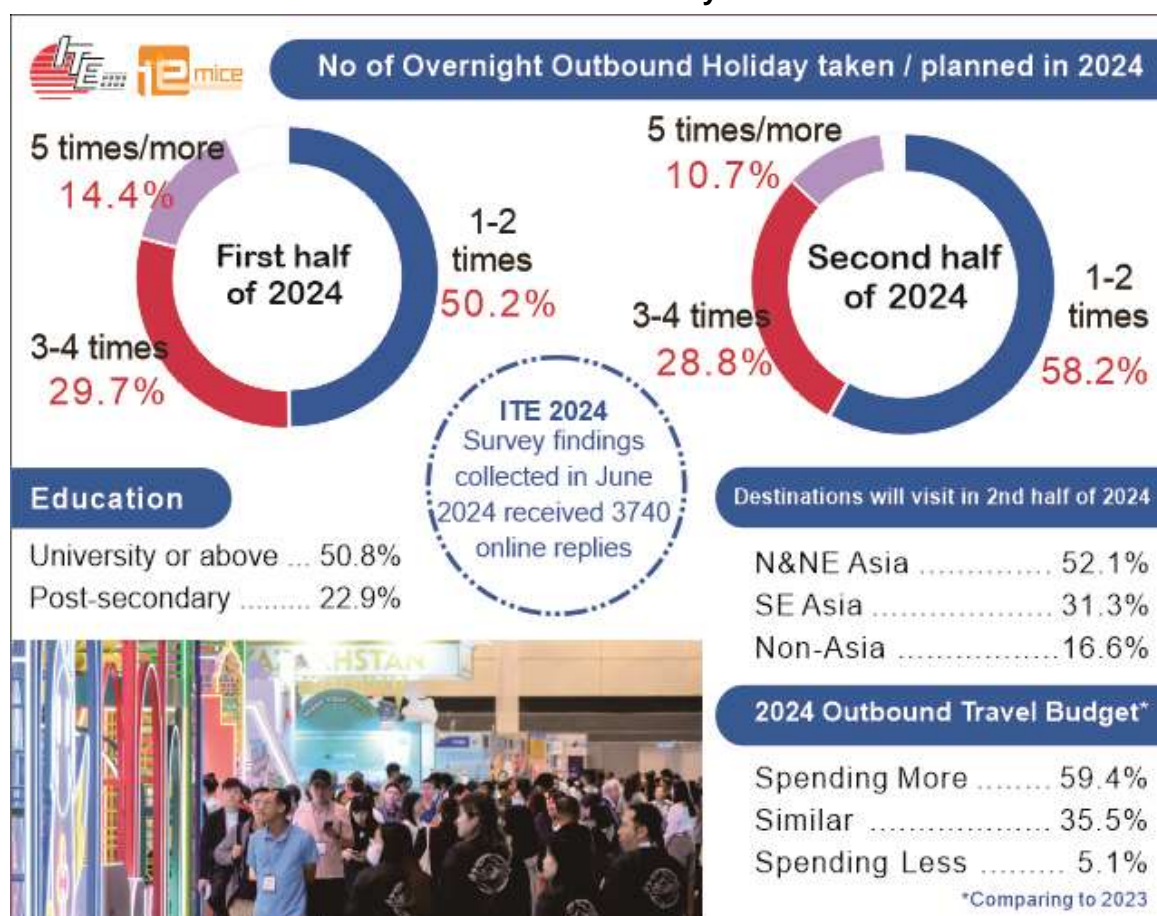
ITE mice

No of Overnight Outbound Holiday taken / planned in 2024

5 times/more
14.4%

First half of 2024

1-2 times
50.2%

3-4 times
29.7%

5 times/more
10.7%

Second half of 2024

3-4 times
28.8%

1-2 times
58.2%

ITE 2024
Survey findings collected in June 2024 received 3740 online replies

Education

University or above ... 50.8%
Post-secondary ......... 22.9%

Destinations will visit in 2nd half of 2024

N&NE Asia .............. 52.1%
SE Asia .................... 31.3%
Non-Asia ..................16.6%

2024 Outbound Travel Budget*

Spending More ........ 59.4%
Similar .................... 35.5%
Spending Less ......... 5.1%
*Comparing to 2023

KAZAKHSTAN